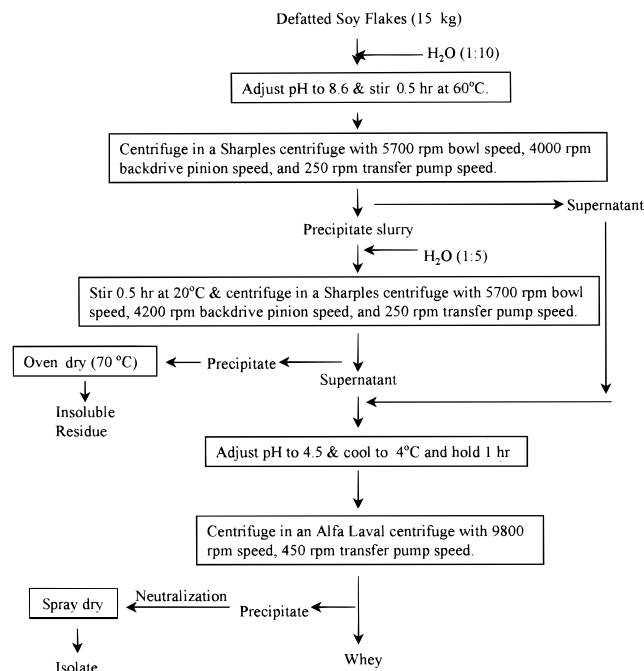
Defatted Soy Flakes (15 kg)

$H_2O$ (1:10)

Adjust pH to 8.6 & stir 0.5 hr at 60°C.

Centrifuge in a Sharples centrifuge with 5700 rpm bowl speed, 4000 rpm backdrive pinion speed, and 250 rpm transfer pump speed.

Supernatant

Precipitate slurry

$H_2O$ (1:5)

Stir 0.5 hr at 20°C & centrifuge in a Sharples centrifuge with 5700 rpm bowl speed, 4200 rpm backdrive pinion speed, and 250 rpm transfer pump speed.

Oven dry (70 °C)

Precipitate

Supernatant

Insoluble Residue

Adjust pH to 4.5 & cool to 4°C and hold 1 hr

Centrifuge in an Alfa Laval centrifuge with 9800 rpm speed, 450 rpm transfer pump speed.

Spray dry

Neutralization

Precipitate

Isolate

Whey